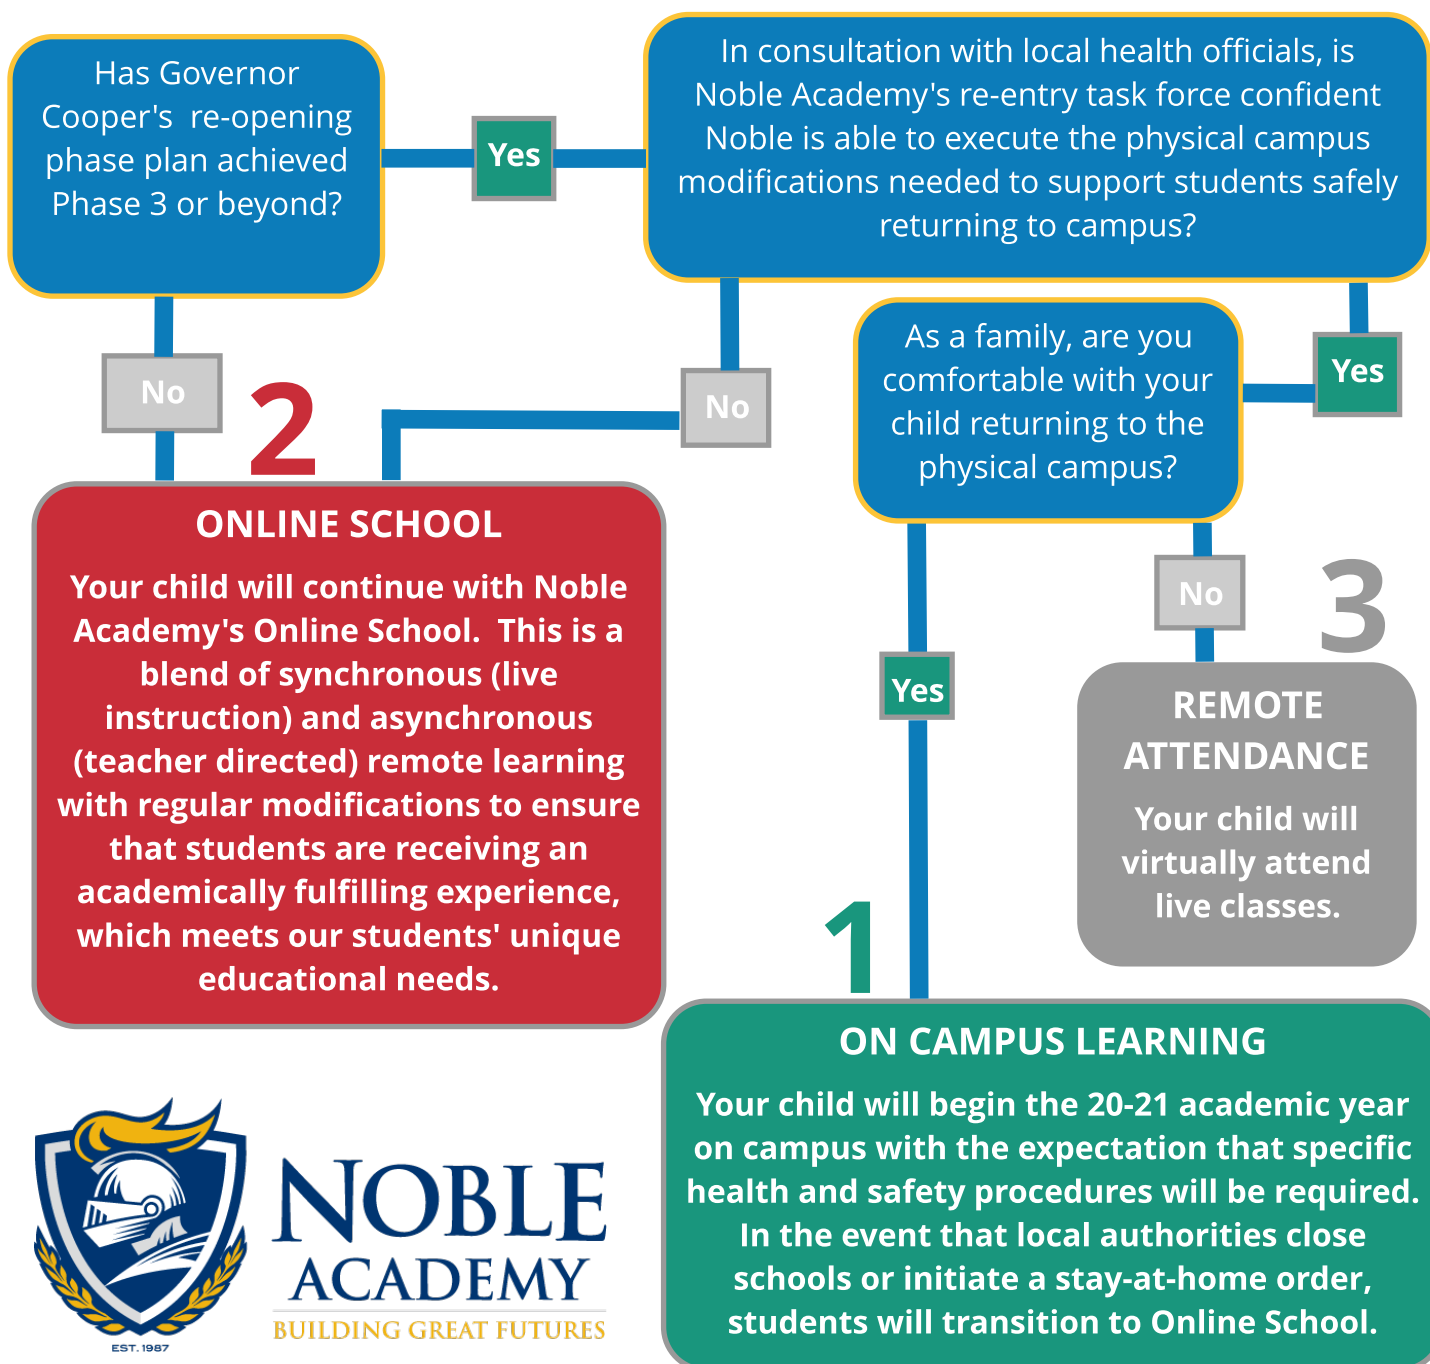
Has Governor Cooper's re-opening phase plan achieved Phase 3 or beyond?

Yes

In consultation with local health officials, is Noble Academy's re-entry task force confident Noble is able to execute the physical campus modifications needed to support students safely returning to campus?

No

2

No

As a family, are you comfortable with your child returning to the physical campus?

Yes

ONLINE SCHOOL

Your child will continue with Noble Academy's Online School. This is a blend of synchronous (live instruction) and asynchronous (teacher directed) remote learning with regular modifications to ensure that students are receiving an academically fulfilling experience, which meets our students' unique educational needs.

No

3

Yes

REMOTE ATTENDANCE

Your child will virtually attend live classes.

1

ON CAMPUS LEARNING

Your child will begin the 20-21 academic year on campus with the expectation that specific health and safety procedures will be required. In the event that local authorities close schools or initiate a stay-at-home order, students will transition to Online School.

EST. 1987

NOBLE ACADEMY

BUILDING GREAT FUTURES